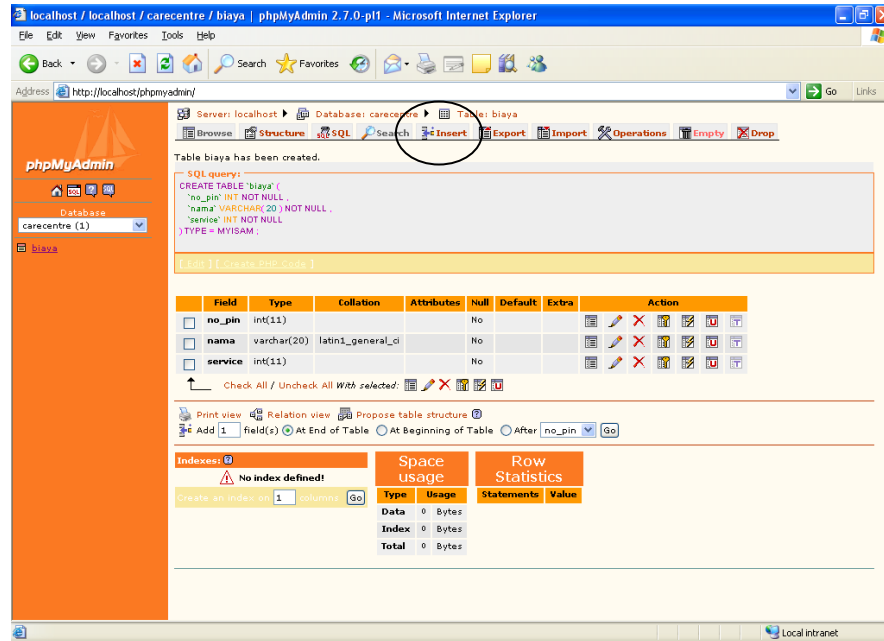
localhost / localhost / carecentre / biaya | phpMyAdmin 2.7.0-pl1 - Microsoft Internet Explorer

File Edit View Favorites Tools Help

Back Search Favorites

Address http://localhost/phpmyadmin/ Go Links

phpMyAdmin

Database
carecentre (1)

biaya

Server: localhost Database: carecentre Table: biaya

Browse Structure SQL Search Insert Export Import Operations Empty Drop

Table biaya has been created.

SQL query:
CREATE TABLE `biaya` (
`no_pin` INT NOT NULL ,
`nama` VARCHAR( 20 ) NOT NULL ,
`service` INT NOT NULL
) TYPE = MYISAM ;

[ Edit ] [ Create PHP Code ]

| | Field | Type | Collation | Attributes | Null | Default | Extra | Action |
|---|---|---|---|---|---|---|---|---|
| | no_pin | int(11) | | | No | | | |
| | nama | varchar(20) | latin1_general_ci | | No | | | |
| | service | int(11) | | | No | | | |

Check All / Uncheck All With selected:

Print view Relation view Propose table structure

Add 1 field(s) At End of Table At Beginning of Table After no_pin Go

Indexes:
No index defined!
Create an index on 1 columns Go

Space usage

| Type | Usage | |
|---|---|---|
| Data | 0 | Bytes |
| Index | 0 | Bytes |
| Total | 0 | Bytes |

Row Statistics

| Statements | Value |
|---|---|

Local intranet